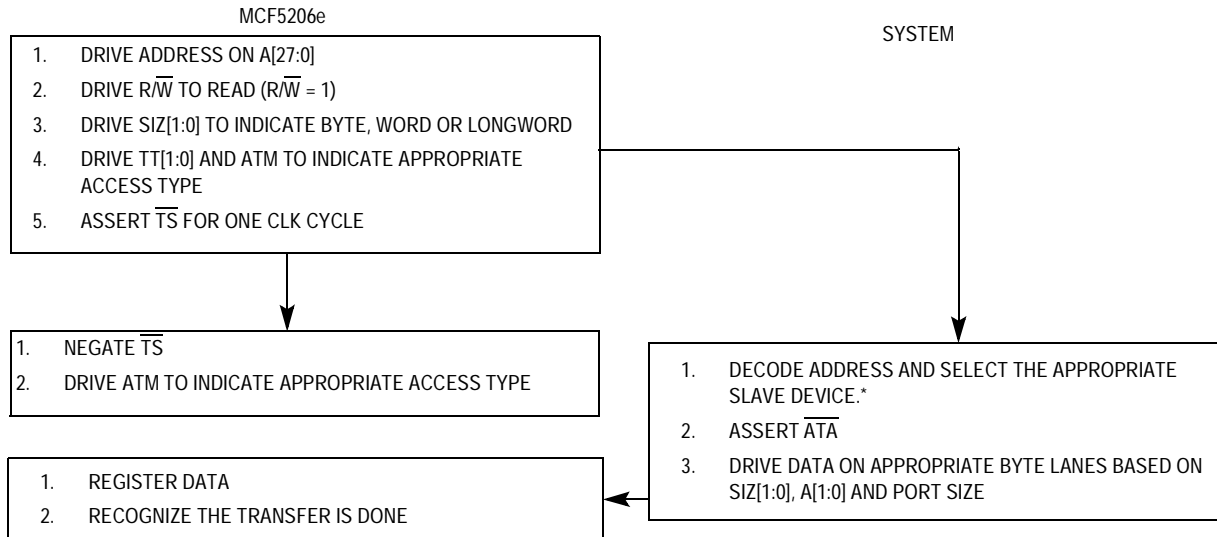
MCF5206e

SYSTEM

1. DRIVE ADDRESS ON A[27:0]
2. DRIVE $R/\overline{W}$ TO READ ($R/\overline{W}$ = 1)
3. DRIVE SIZ[1:0] TO INDICATE BYTE, WORD OR LONGWORD
4. DRIVE TT[1:0] AND ATM TO INDICATE APPROPRIATE ACCESS TYPE
5. ASSERT $\overline{TS}$ FOR ONE CLK CYCLE

1. NEGATE $\overline{TS}$
2. DRIVE ATM TO INDICATE APPROPRIATE ACCESS TYPE

1. DECODE ADDRESS AND SELECT THE APPROPRIATE SLAVE DEVICE.*
2. ASSERT $\overline{ATA}$
3. DRIVE DATA ON APPROPRIATE BYTE LANES BASED ON SIZ[1:0], A[1:0] AND PORT SIZE

1. REGISTER DATA
2. RECOGNIZE THE TRANSFER IS DONE